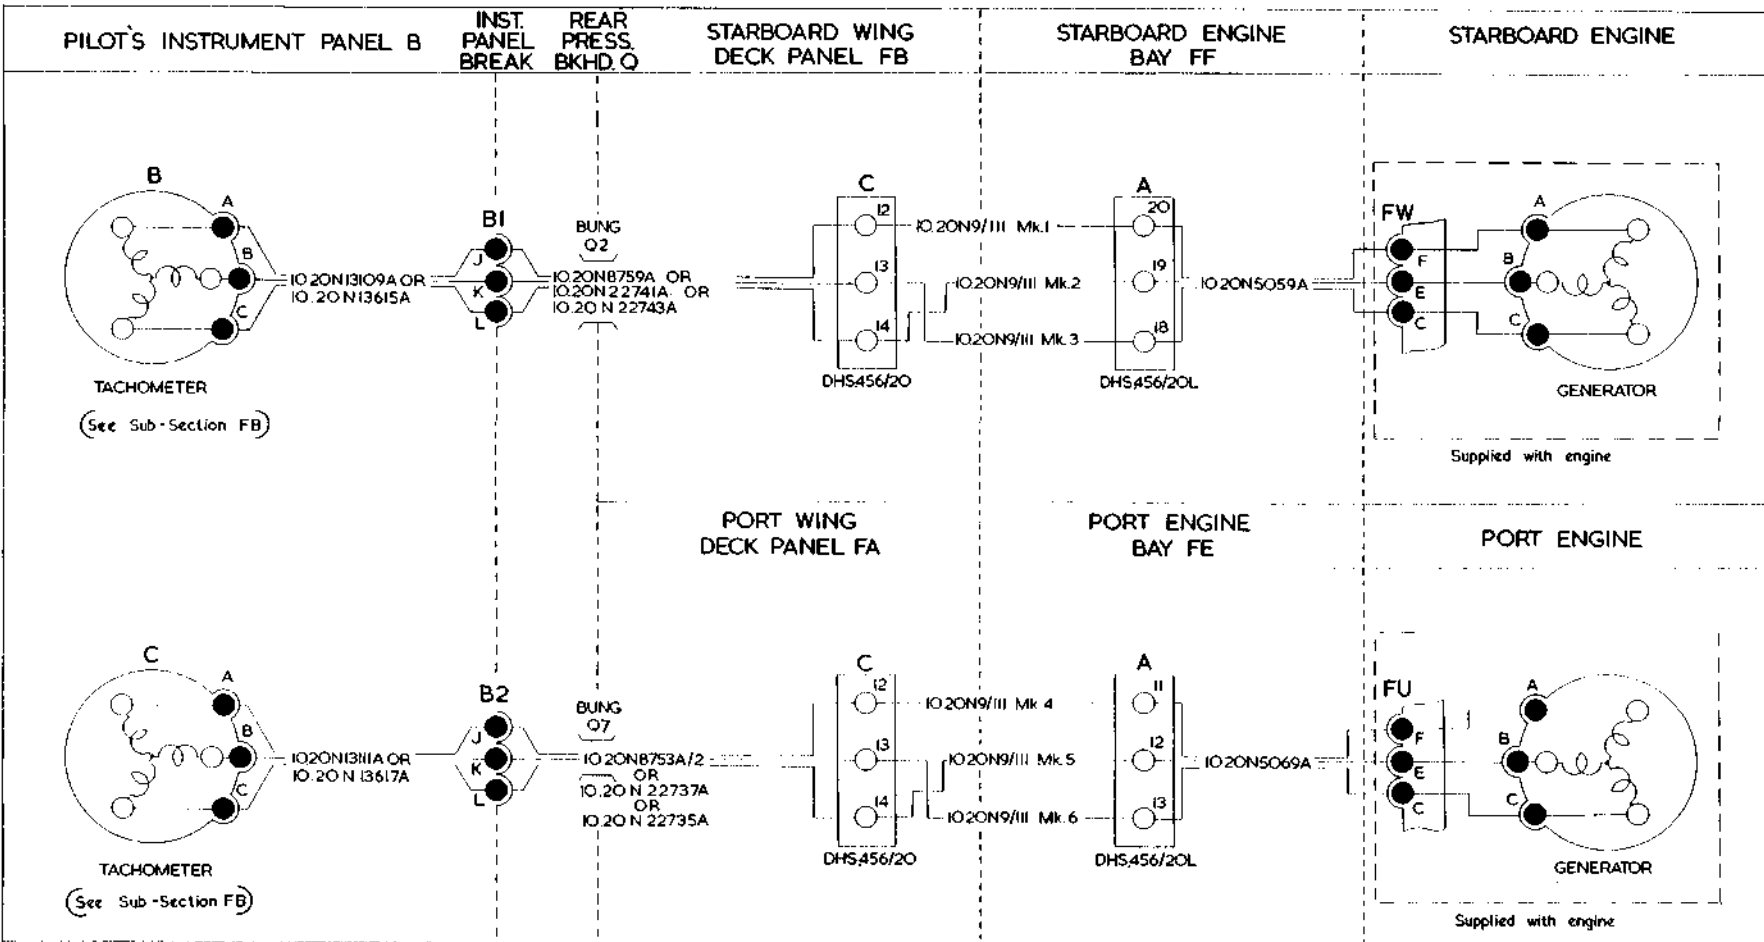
PILOT'S INSTRUMENT PANEL B
INST. PANEL BREAK
REAR PRESS. BKHD. Q
STARBOARD WING DECK PANEL FB
STARBOARD ENGINE BAY FF
STARBOARD ENGINE

B
A
B
C
10.20N13109A OR
10.20N13615A
TACHOMETER
(See Sub-Section FB)

B1
J
K
L
BUNG
Q2
10.20N8759A OR
10.20N22741A OR
10.20N22743A

C
12
13
14
DHS456/20
10.20N9/111 Mk.1
10.20N9/111 Mk.2
10.20N9/111 Mk.3

A
20
19
18
DHS456/20L
10.20N5059A

FW
F
E
C
A
B
C
GENERATOR
Supplied with engine

PORT WING DECK PANEL FA
PORT ENGINE BAY FE
PORT ENGINE

C
A
B
C
10.20N13111A OR
10.20N13617A
TACHOMETER
(See Sub-Section FB)

B2
J
K
L
BUNG
Q7
10.20N8753A/2
OR
10.20N22737A
OR
10.20N22735A

C
12
13
14
DHS456/20
10.20N9/111 Mk 4
10.20N9/111 Mk.5
10.20N9/111 Mk.6

A
11
12
13
DHS456/20L
10.20N5069A

FU
F
E
C
A
B
C
GENERATOR
Supplied with engine